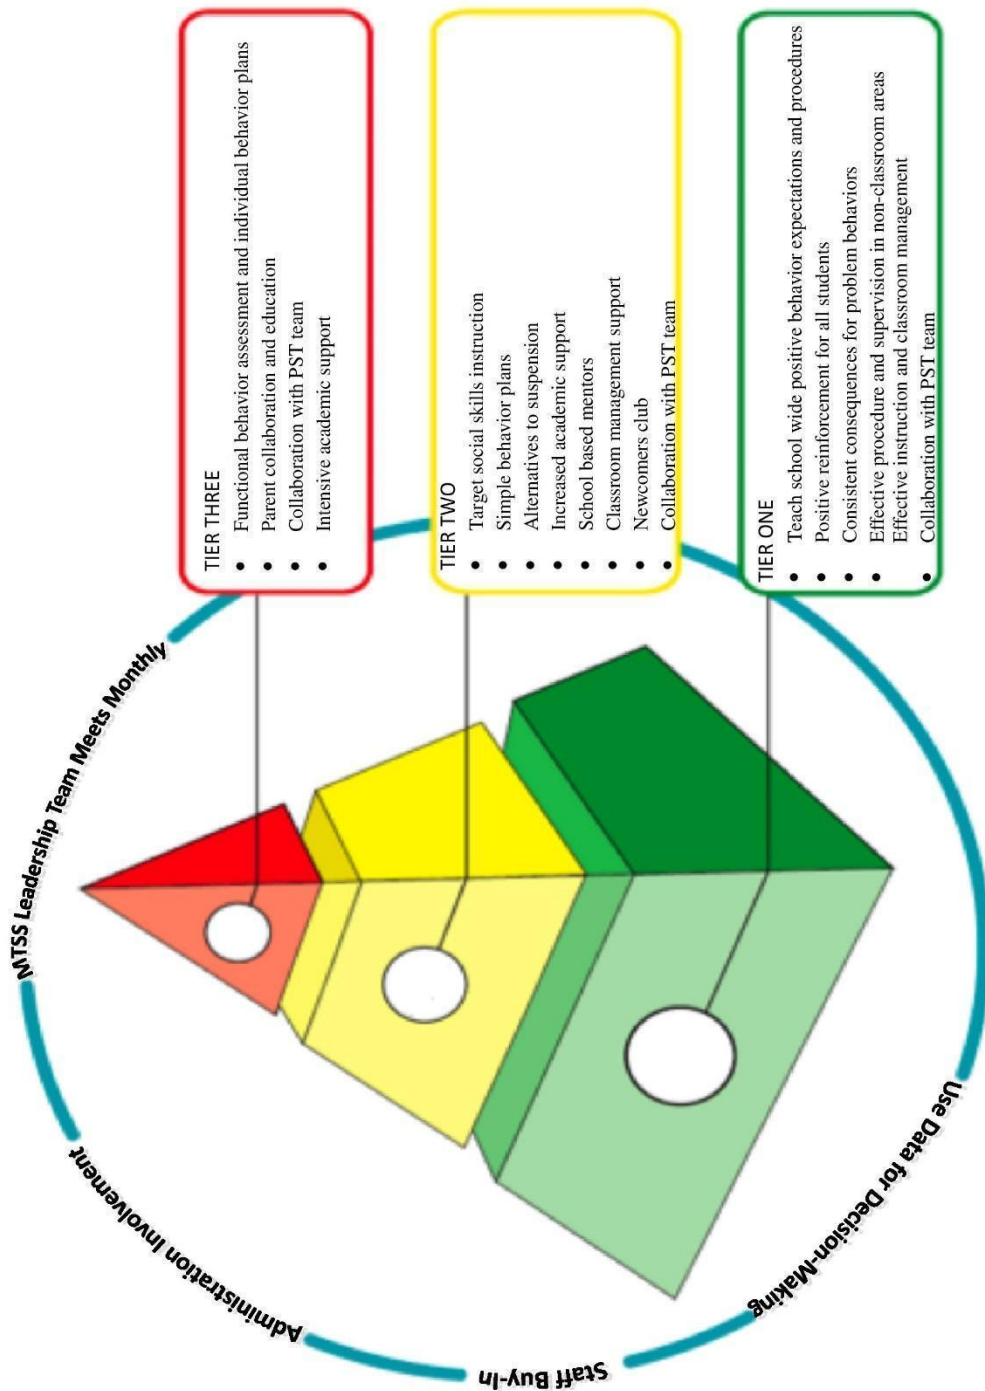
MTSS Leadership Team Meets Monthly

Use Data for Decision-Making

Staff Buy-In

Administration Involvement

TIER THREE
- Functional behavior assessment and individual behavior plans
- Parent collaboration and education
- Collaboration with PST team
- Intensive academic support

TIER TWO
- Target social skills instruction
- Simple behavior plans
- Alternatives to suspension
- Increased academic support
- School based mentors
- Classroom management support
- Newcomers club
- Collaboration with PST team

TIER ONE
- Teach school wide positive behavior expectations and procedures
- Positive reinforcement for all students
- Consistent consequences for problem behaviors
- Effective procedure and supervision in non-classroom areas
- Effective instruction and classroom management
- Collaboration with PST team